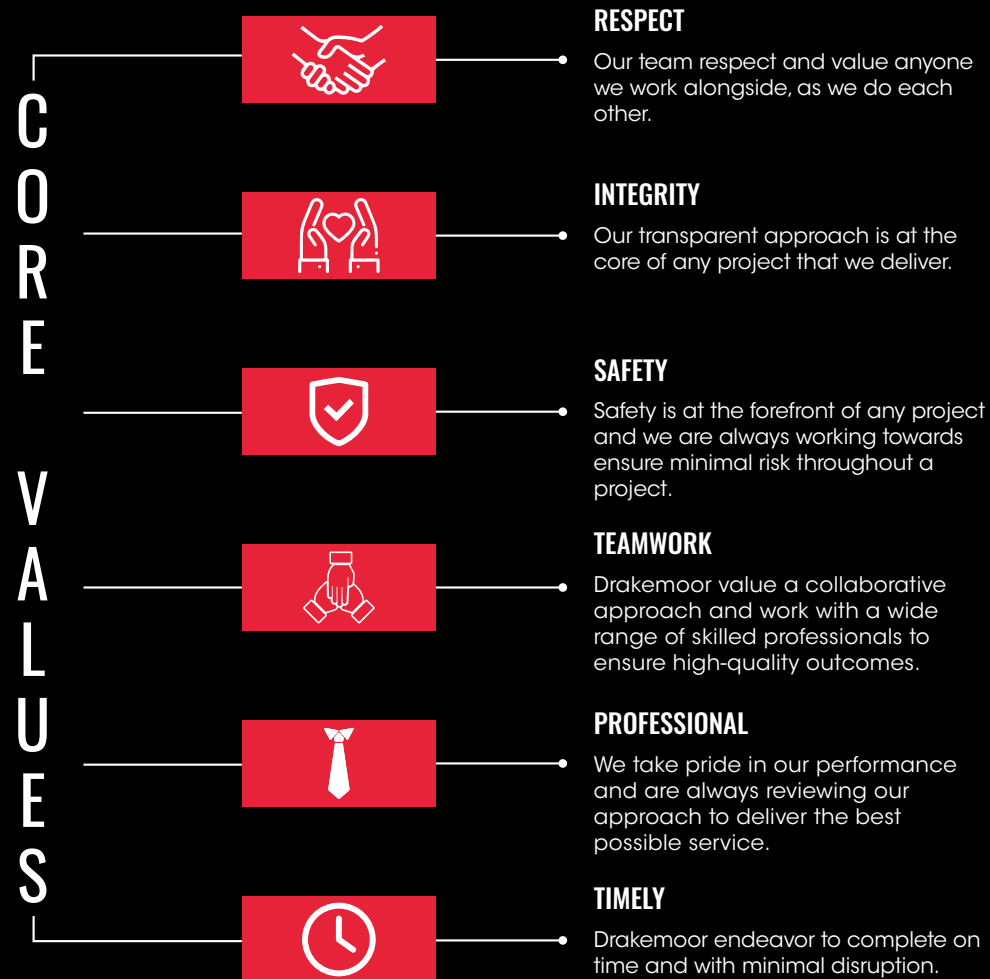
CORE VALUES

RESPECT

Our team respect and value anyone we work alongside, as we do each other.

INTEGRITY

Our transparent approach is at the core of any project that we deliver.

SAFETY

Safety is at the forefront of any project and we are always working towards ensure minimal risk throughout a project.

TEAMWORK

Drakemoor value a collaborative approach and work with a wide range of skilled professionals to ensure high-quality outcomes.

PROFESSIONAL

We take pride in our performance and are always reviewing our approach to deliver the best possible service.

TIMELY

Drakemoor endeavor to complete on time and with minimal disruption.